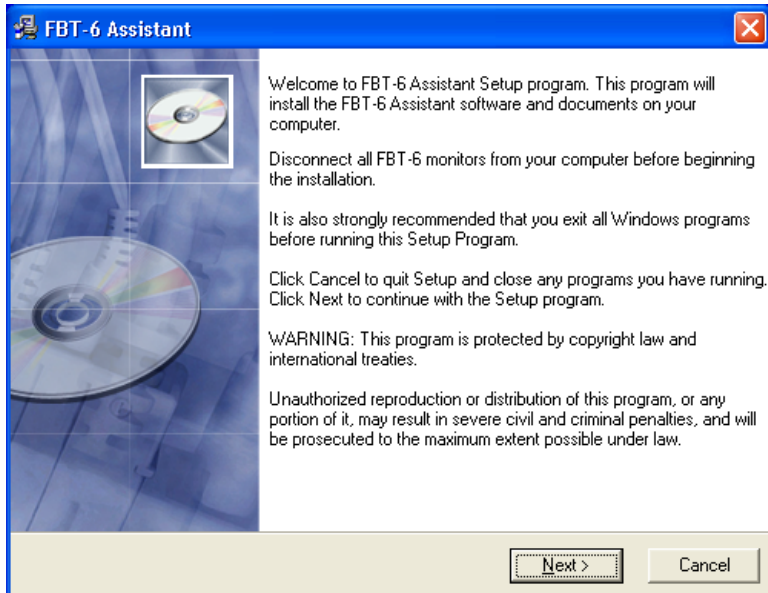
FBT-6 Assistant

Welcome to FBT-6 Assistant Setup program. This program will install the FBT-6 Assistant software and documents on your computer.

Disconnect all FBT-6 monitors from your computer before beginning the installation.

It is also strongly recommended that you exit all Windows programs before running this Setup Program.

Click Cancel to quit Setup and close any programs you have running. Click Next to continue with the Setup program.

WARNING: This program is protected by copyright law and international treaties.

Unauthorized reproduction or distribution of this program, or any portion of it, may result in severe civil and criminal penalties, and will be prosecuted to the maximum extent possible under law.

Next >

Cancel